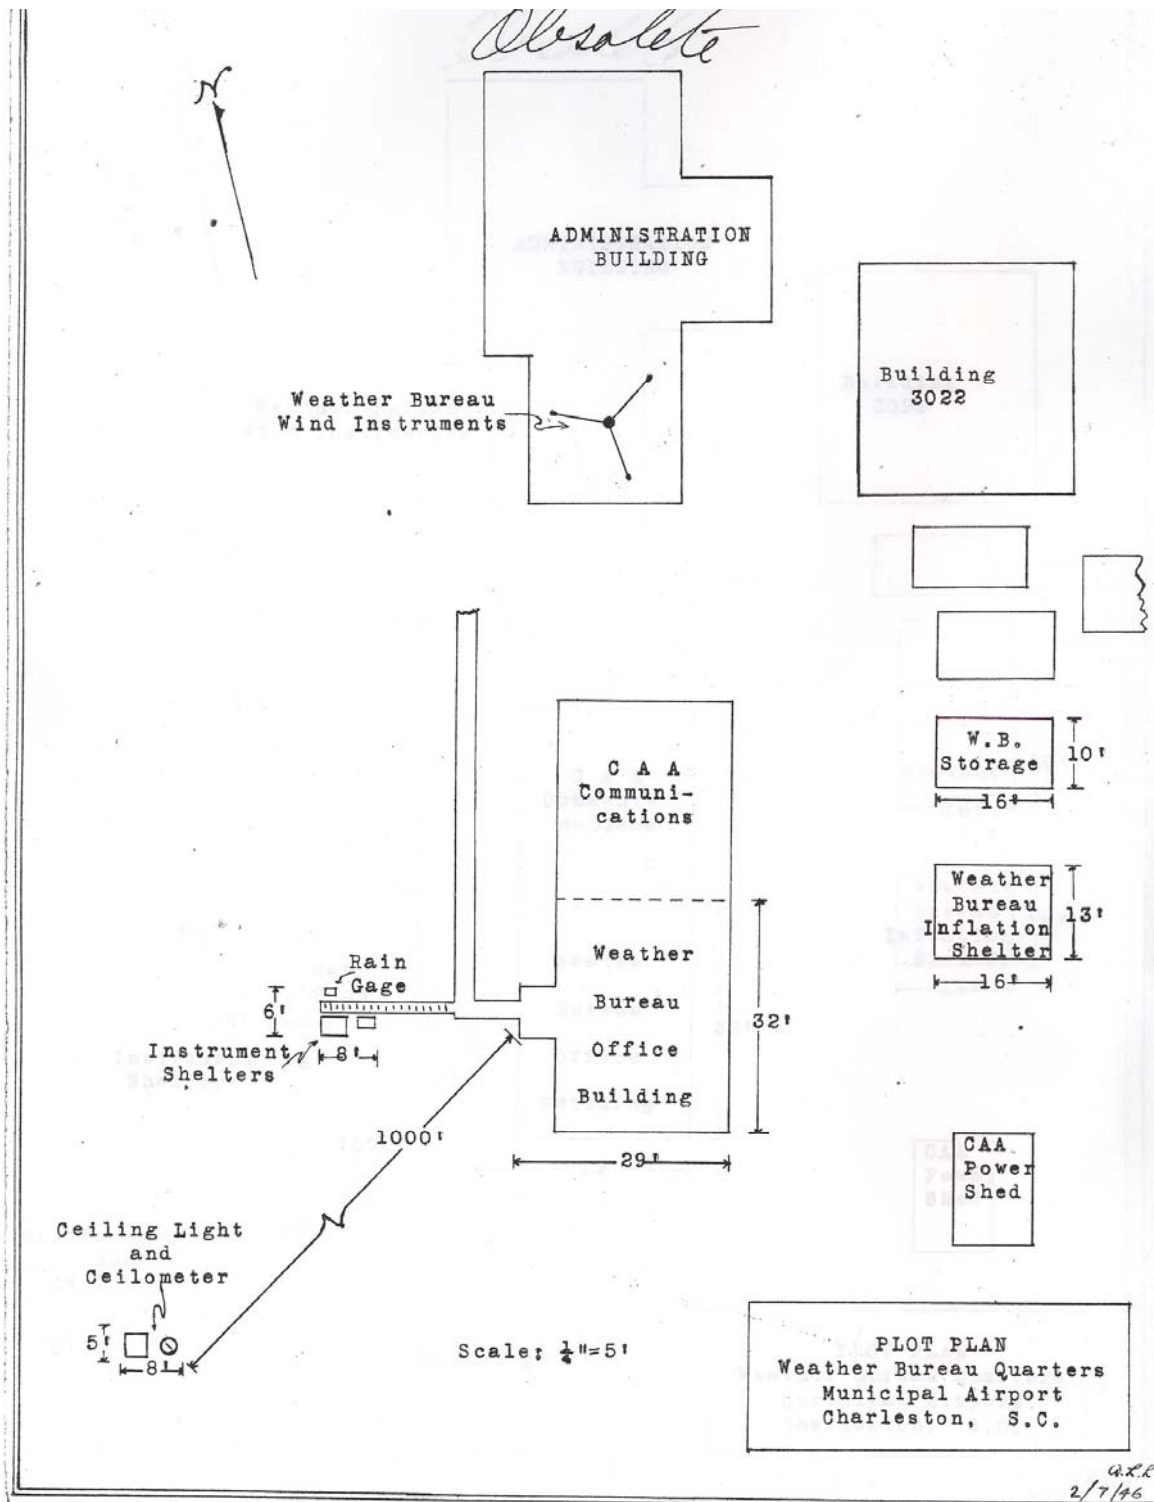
Obsolete

N

ADMINISTRATION BUILDING

Building 3022

Weather Bureau Wind Instruments

W.B. Storage
10'
16'

C A A Communications

Weather Bureau Inflation Shelter
13'
16'

Rain Gage
6'
Instrument Shelters
8'

Weather Bureau Office Building
32'
29'

1000'

CAA Power Shed

Ceiling Light and Ceilometer
5'
8'

Scale: $\frac{1}{4}$"=5'

PLOT PLAN
Weather Bureau Quarters
Municipal Airport
Charleston, S.C.

Q.L.R.
2/7/46